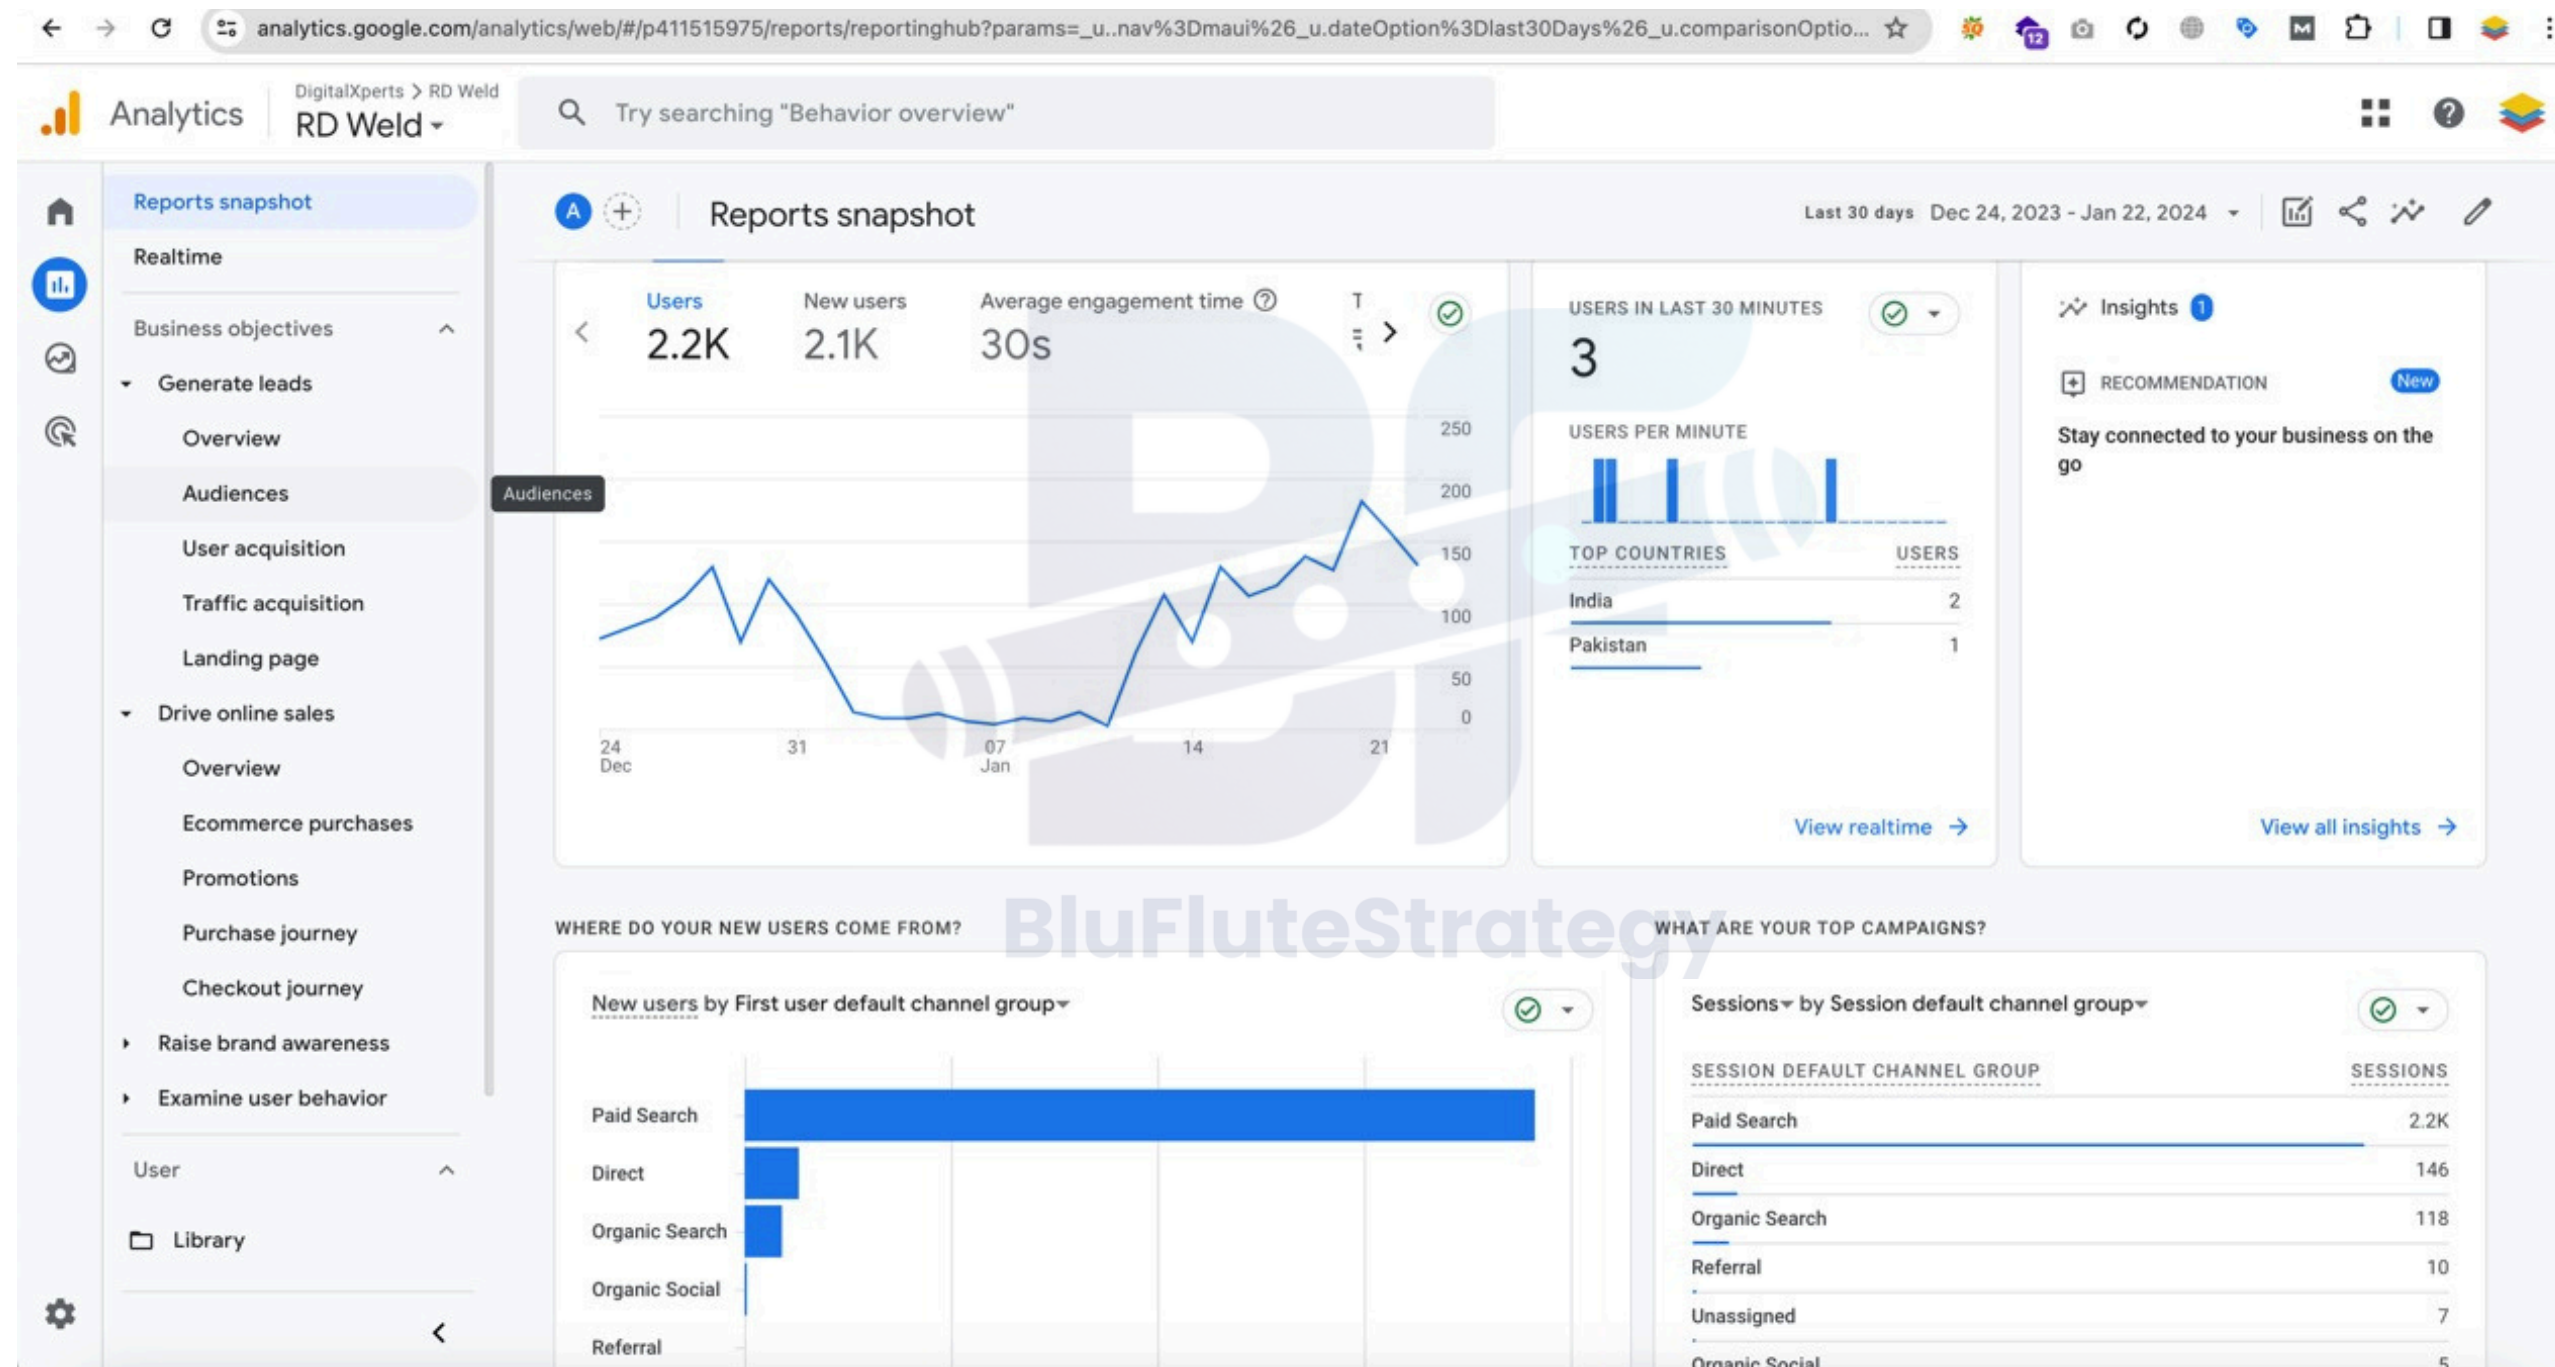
analytics.google.com/analytics/web/#/p411515975/reports/reportinghub?params=_u..nav%3Dmaui%26_u.dateOption%3Dlast30Days%26_u.comparisonOptio...

Analytics
DigitalXperts > RD Weld
RD Weld

Try searching "Behavior overview"

Reports snapshot
Realtime
Business objectives
Generate leads
Overview
Audiences
User acquisition
Traffic acquisition
Landing page
Drive online sales
Overview
Ecommerce purchases
Promotions
Purchase journey
Checkout journey
Raise brand awareness
Examine user behavior
User
Library

Audiences

A
Reports snapshot
Last 30 days Dec 24, 2023 - Jan 22, 2024

Users
2.2K
New users
2.1K
Average engagement time
30s
T

250
200
150
100
50
0
24 Dec
31
07 Jan
14
21

USERS IN LAST 30 MINUTES
3
USERS PER MINUTE
TOP COUNTRIES
USERS
India 2
Pakistan 1
View realtime

Insights 1
RECOMMENDATION New
Stay connected to your business on the go
View all insights

BluFluteStrategy

WHERE DO YOUR NEW USERS COME FROM?
New users by First user default channel group
Paid Search
Direct
Organic Search
Organic Social
Referral

WHAT ARE YOUR TOP CAMPAIGNS?
Sessions by Session default channel group

| SESSION DEFAULT CHANNEL GROUP | SESSIONS |
|---|---|
| Paid Search | 2.2K |
| Direct | 146 |
| Organic Search | 118 |
| Referral | 10 |
| Unassigned | 7 |
| Organic Social | 5 |